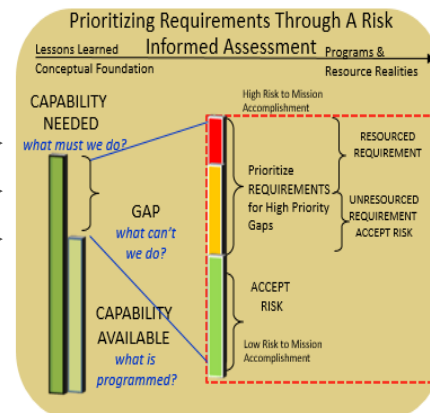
Prioritizing Requirements Through A Risk Informed Assessment

Lessons Learned
Conceptual Foundation

Programs &
Resource Realities

CAPABILITY NEEDED
what must we do?

GAP
what can't we do?

CAPABILITY AVAILABLE
what is programmed?

High Risk to Mission Accomplishment

Prioritize REQUIREMENTS for High Priority Gaps

RESOURCED REQUIREMENT

UNRESOURCED REQUIREMENT ACCEPT RISK

ACCEPT RISK

Low Risk to Mission Accomplishment